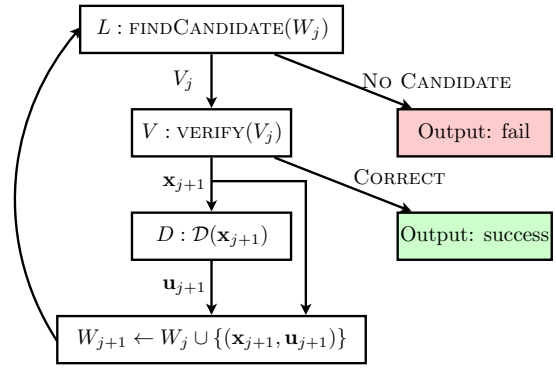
$L$ : findCandidate($W_j$)

$V_j$

No Candidate

Output: fail

$V$ : verify($V_j$)

$\mathbf{x}_{j+1}$

Correct

Output: success

$D$ : $\mathcal{D}(\mathbf{x}_{j+1})$

$\mathbf{u}_{j+1}$

$W_{j+1} \leftarrow W_j \cup \{(\mathbf{x}_{j+1}, \mathbf{u}_{j+1})\}$